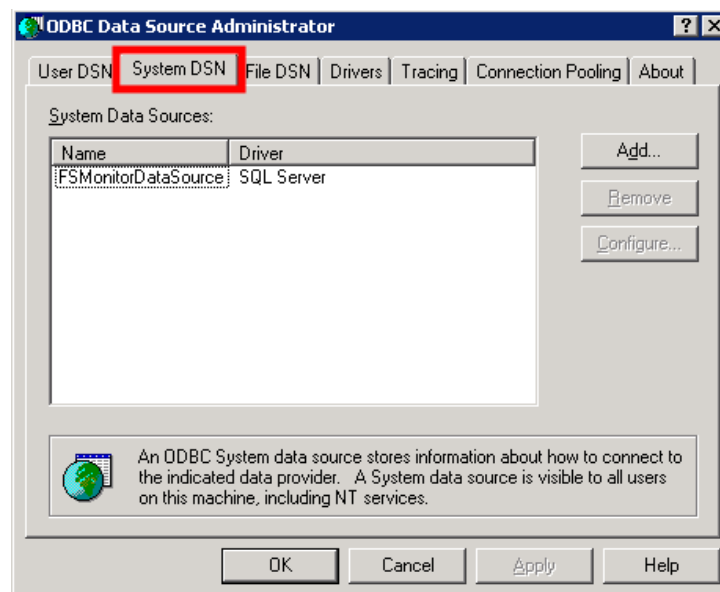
ODBC Data Source Administrator

?

User DSN | System DSN | File DSN | Drivers | Tracing | Connection Pooling | About

System Data Sources:

| Name | Driver |
|---|---|
| FSMonitorDataSource | SQL Server |

Add...

Remove

Configure...

An ODBC System data source stores information about how to connect to the indicated data provider. A System data source is visible to all users on this machine, including NT services.

OK | Cancel | Apply | Help